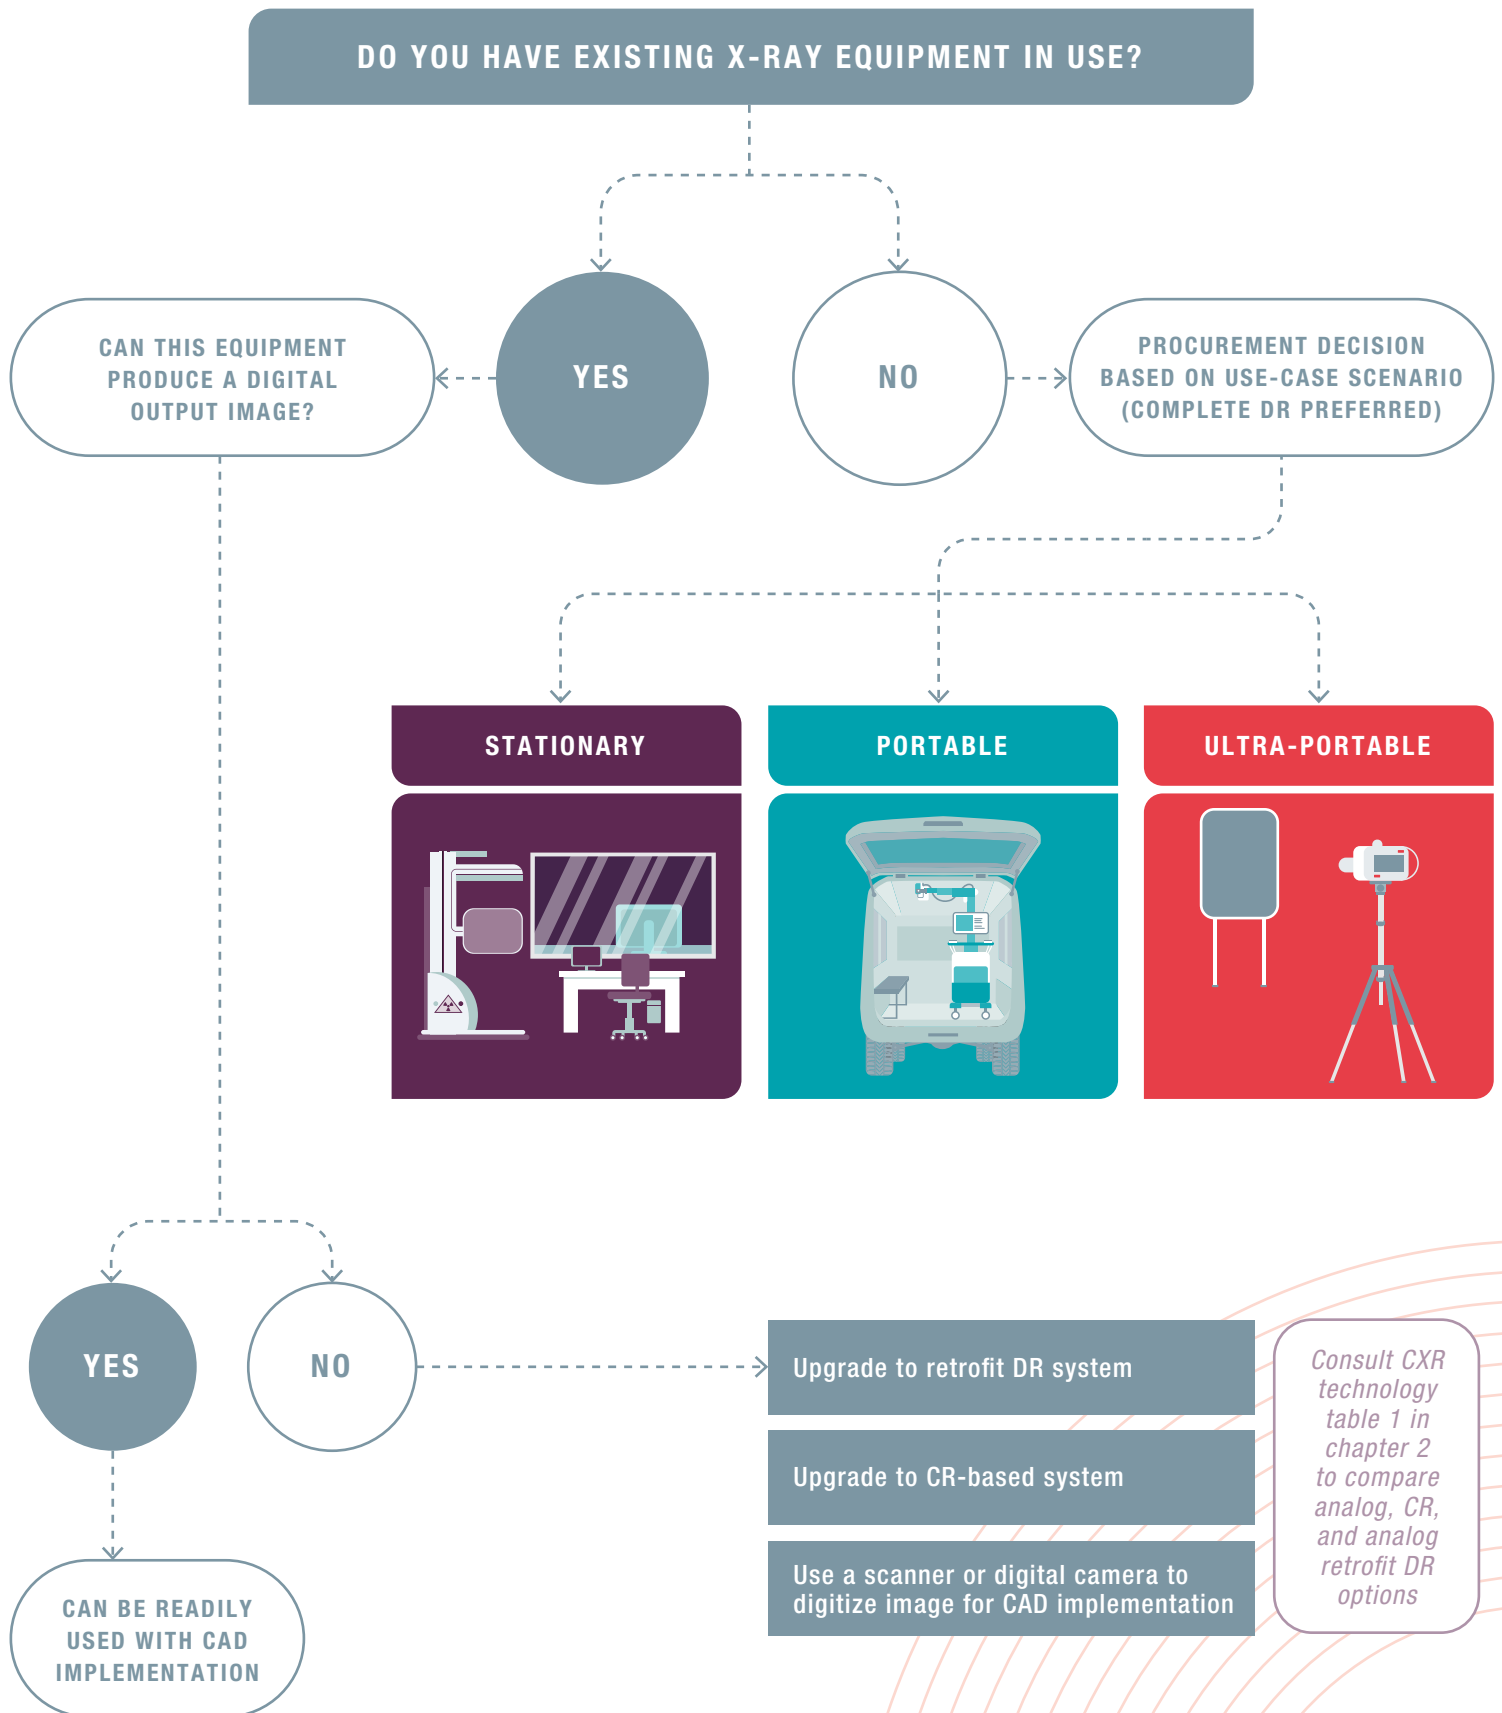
DO YOU HAVE EXISTING X-RAY EQUIPMENT IN USE?

CAN THIS EQUIPMENT PRODUCE A DIGITAL OUTPUT IMAGE?

YES

NO

PROCUREMENT DECISION BASED ON USE-CASE SCENARIO (COMPLETE DR PREFERRED)

STATIONARY

PORTABLE

ULTRA-PORTABLE

YES

NO

CAN BE READILY USED WITH CAD IMPLEMENTATION

Upgrade to retrofit DR system

Upgrade to CR-based system

Use a scanner or digital camera to digitize image for CAD implementation

Consult CXR technology table 1 in chapter 2 to compare analog, CR, and analog retrofit DR options